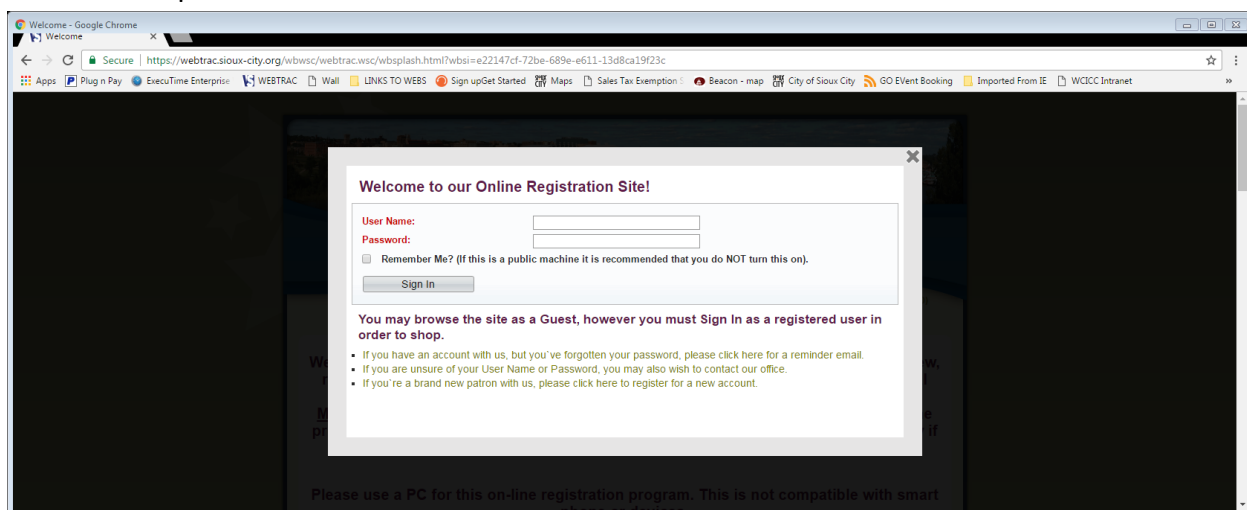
Welcome - Google Chrome
Welcome ×

Secure | https://webtrac.sioux-city.org/wbwsc/webtrac.wsc/wbsplash.html?wbsi=e22147cf-72be-689e-e611-13d8ca19f23c

Apps  Plug n Pay  ExecuTime Enterprise  WEBTRAC  Wall  LINKS TO WEBS  Sign upGet Started  Maps  Sales Tax Exemption  Beacon - map  City of Sioux City  GO EVent Booking  Imported From IE  WCICC Intranet  »

×

Welcome to our Online Registration Site!

User Name:
Password:
Remember Me? (If this is a public machine it is recommended that you do NOT turn this on).
Sign In

You may browse the site as a Guest, however you must Sign In as a registered user in order to shop.

- If you have an account with us, but you`ve forgotten your password, please click here for a reminder email.
- If you are unsure of your User Name or Password, you may also wish to contact our office.
- If you`re a brand new patron with us, please click here to register for a new account.

Please use a PC for this on-line registration program. This is not compatible with smart